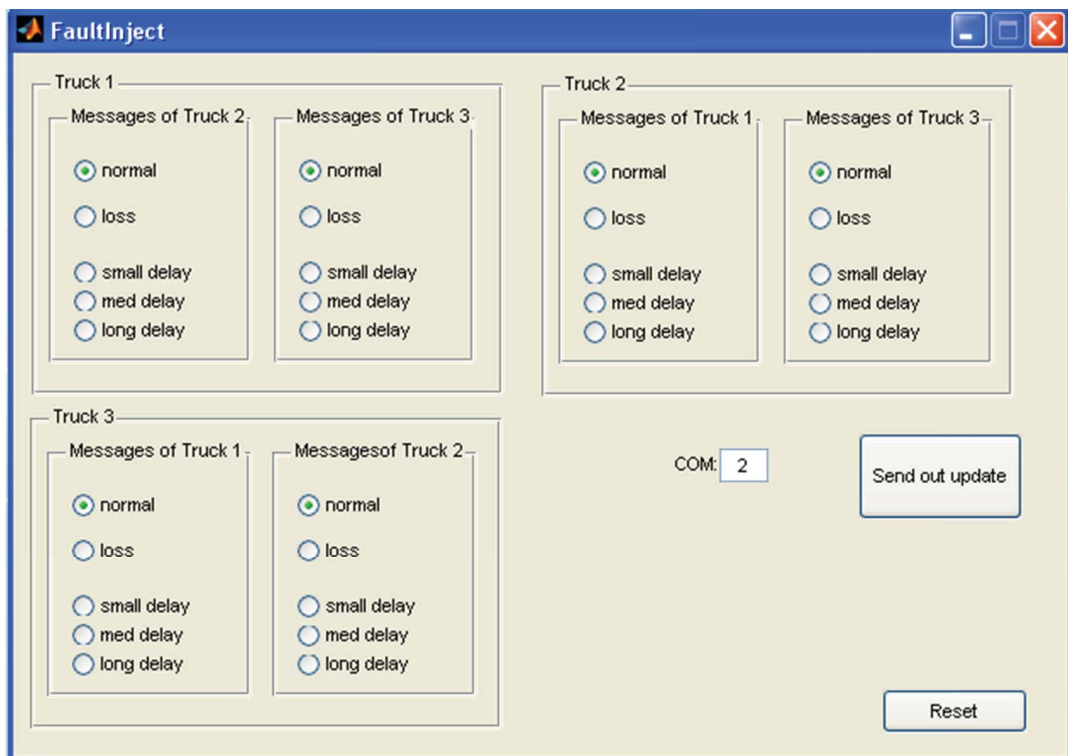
FaultInject

Truck 1

Messages of Truck 2

normal

loss

small delay
med delay
long delay

Messages of Truck 3

normal

loss

small delay
med delay
long delay

Truck 2

Messages of Truck 1

normal

loss

small delay
med delay
long delay

Messages of Truck 3

normal

loss

small delay
med delay
long delay

Truck 3

Messages of Truck 1

normal

loss

small delay
med delay
long delay

Messagesof Truck 2

normal

loss

small delay
med delay
long delay

COM: 2

Send out update

Reset